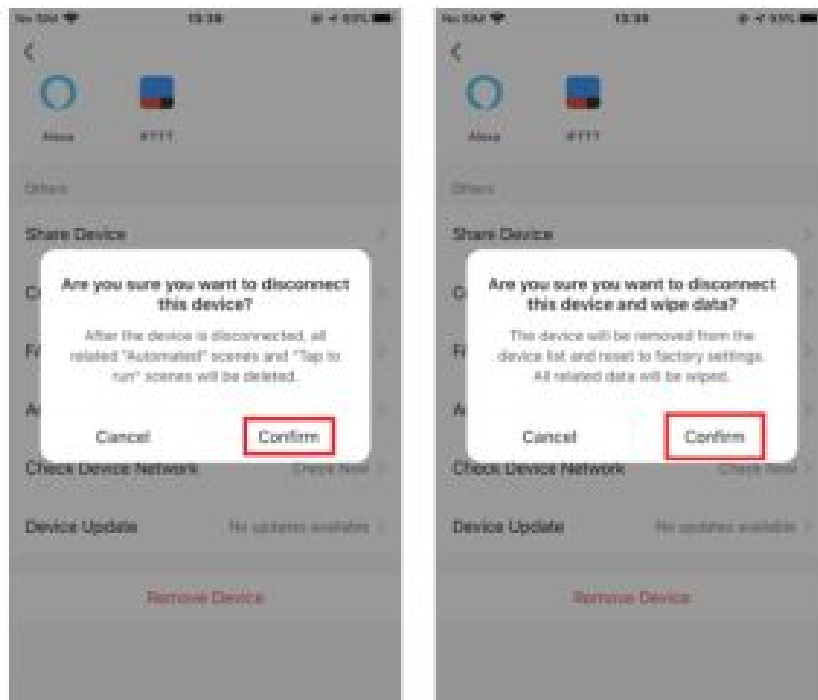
No SIM 13:38 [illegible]

Alexa IFTTT

Others

Share Device

Are you sure you want to disconnect this device?

After the device is disconnected, all related "Automated" scenes and "Tap to run" scenes will be deleted.

Cancel

Confirm

Check Device Network Check Now

Device Update No updates available

Remove Device

No SIM 13:38 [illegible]

Alexa IFTTT

Others

Share Device

Are you sure you want to disconnect this device and wipe data?

This device will be removed from the device list and reset to factory settings. All related data will be wiped.

Cancel

Confirm

Check Device Network Check Now

Device Update No updates available

Remove Device